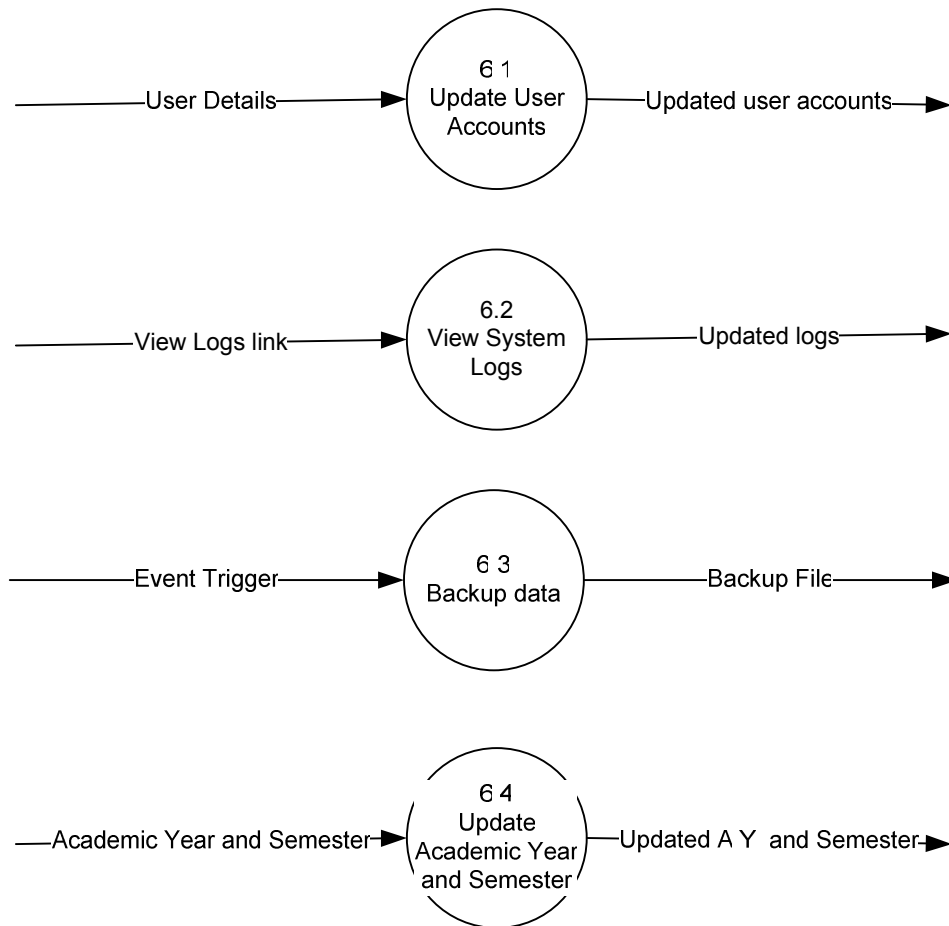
User Details

6 1
Update User Accounts

Updated user accounts

View Logs link

6.2
View System Logs

Updated logs

Event Trigger

6 3
Backup data

Backup File

Academic Year and Semester

6 4
Update Academic Year and Semester

Updated A Y and Semester